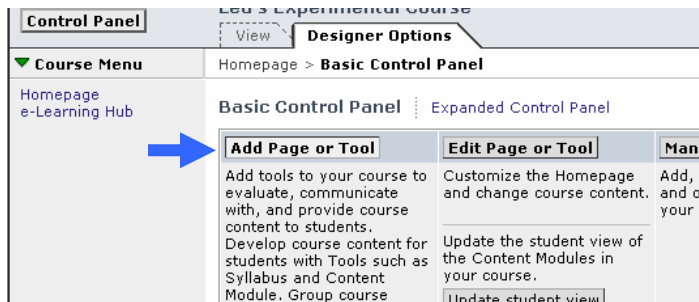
Control Panel

Led's Experimental Course

View

Designer Options

Course Menu

Homepage
e-Learning Hub

Homepage > Basic Control Panel

Basic Control Panel | Expanded Control Panel

Add Page or Tool

Add tools to your course to evaluate, communicate with, and provide course content to students. Develop course content for students with Tools such as Syllabus and Content Module. Group course

Edit Page or Tool

Customize the Homepage and change course content.

Update the student view of the Content Modules in your course.

Update student view

Man

Add, and c your